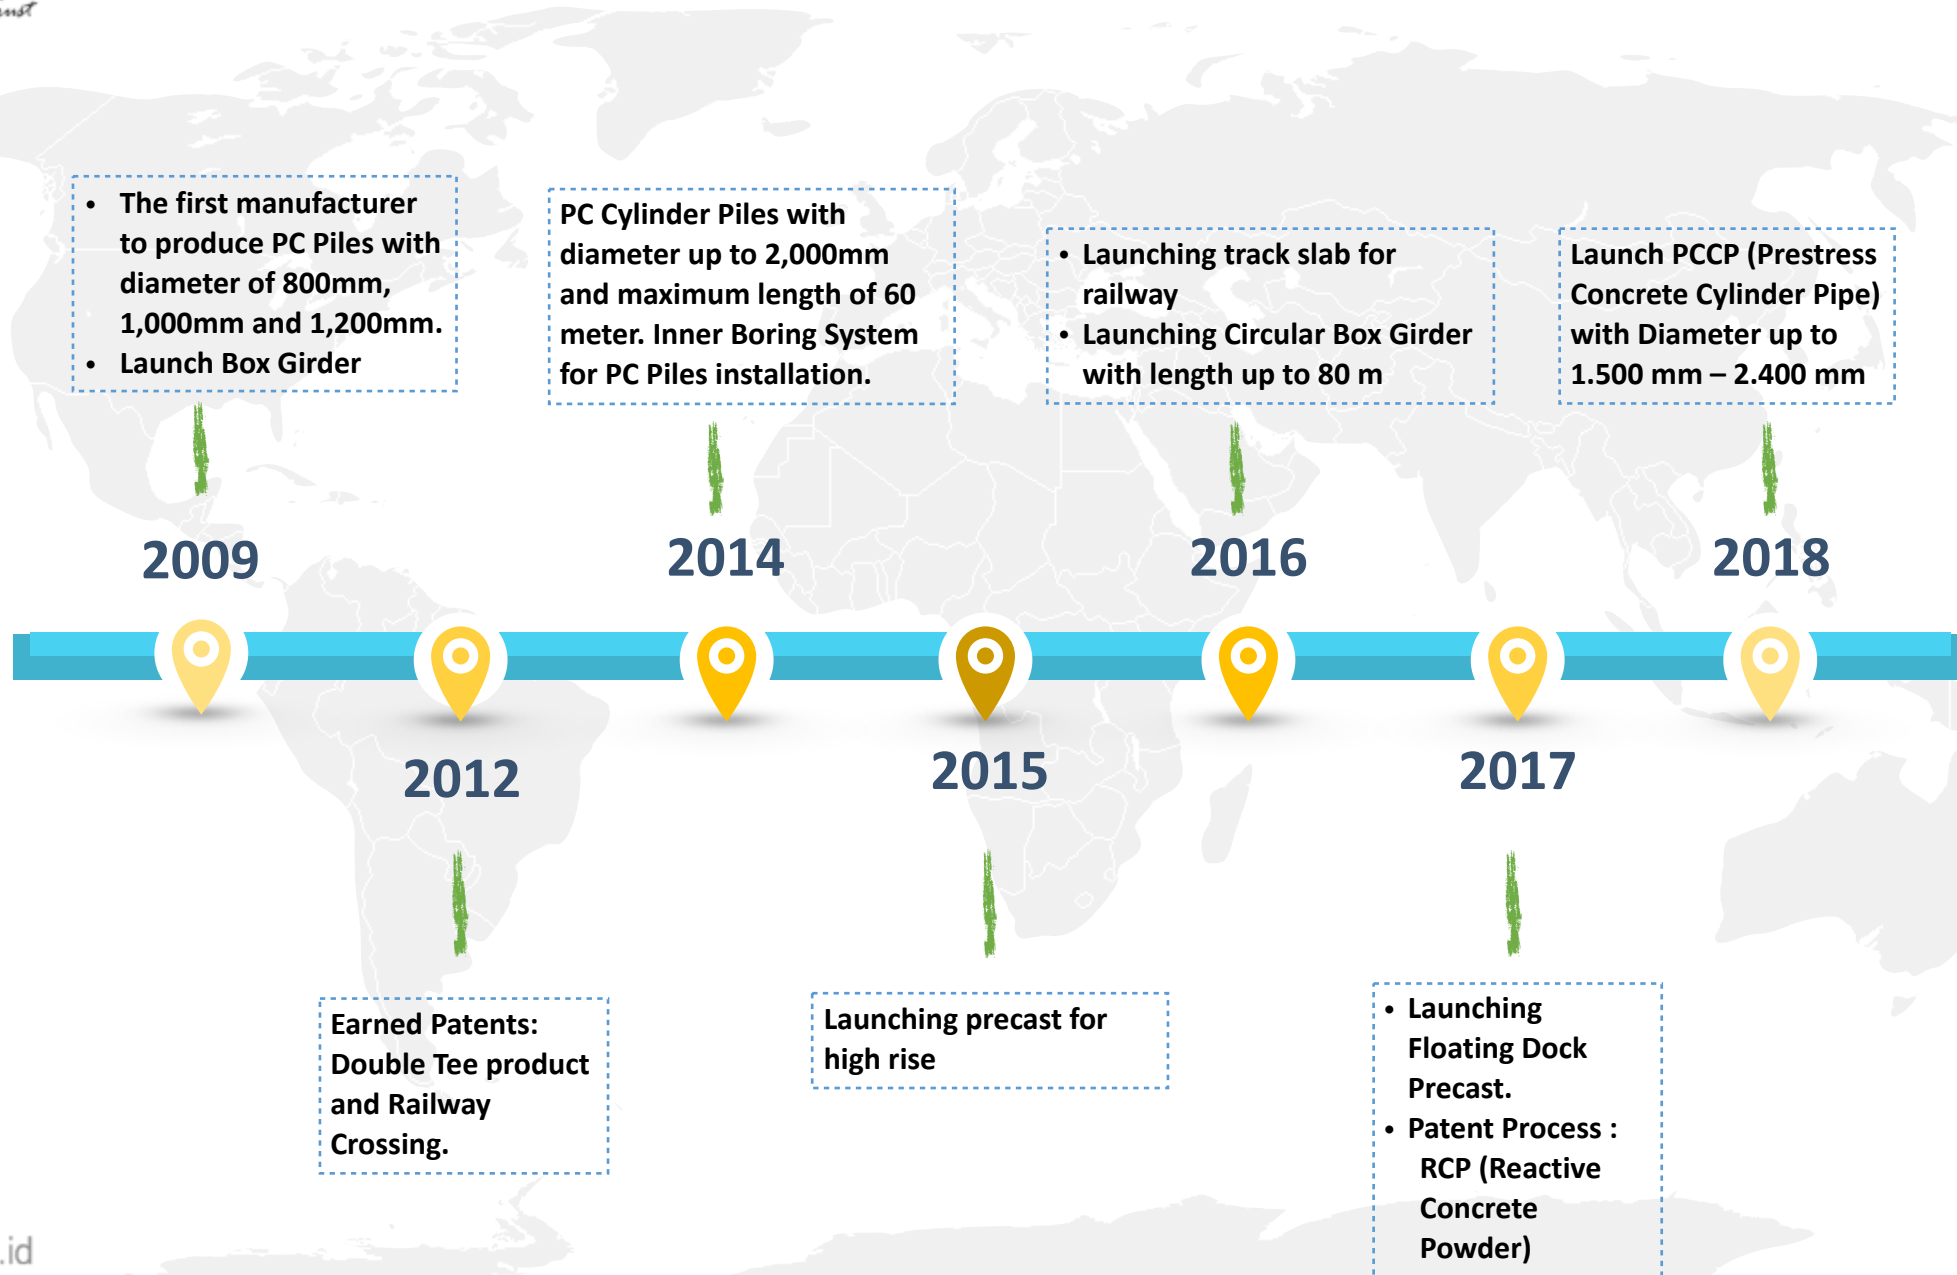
ust

- The first manufacturer to produce PC Piles with diameter of 800mm, 1,000mm and 1,200mm.
- Launch Box Girder

2009

PC Cylinder Piles with diameter up to 2,000mm and maximum length of 60 meter. Inner Boring System for PC Piles installation.

2014

- Launching track slab for railway
- Launching Circular Box Girder with length up to 80 m

2016

Launch PCCP (Prestress Concrete Cylinder Pipe) with Diameter up to 1.500 mm – 2.400 mm

2018

2012

Earned Patents: Double Tee product and Railway Crossing.

2015

Launching precast for high rise

2017

- Launching Floating Dock Precast.
- Patent Process : RCP (Reactive Concrete Powder)

.id